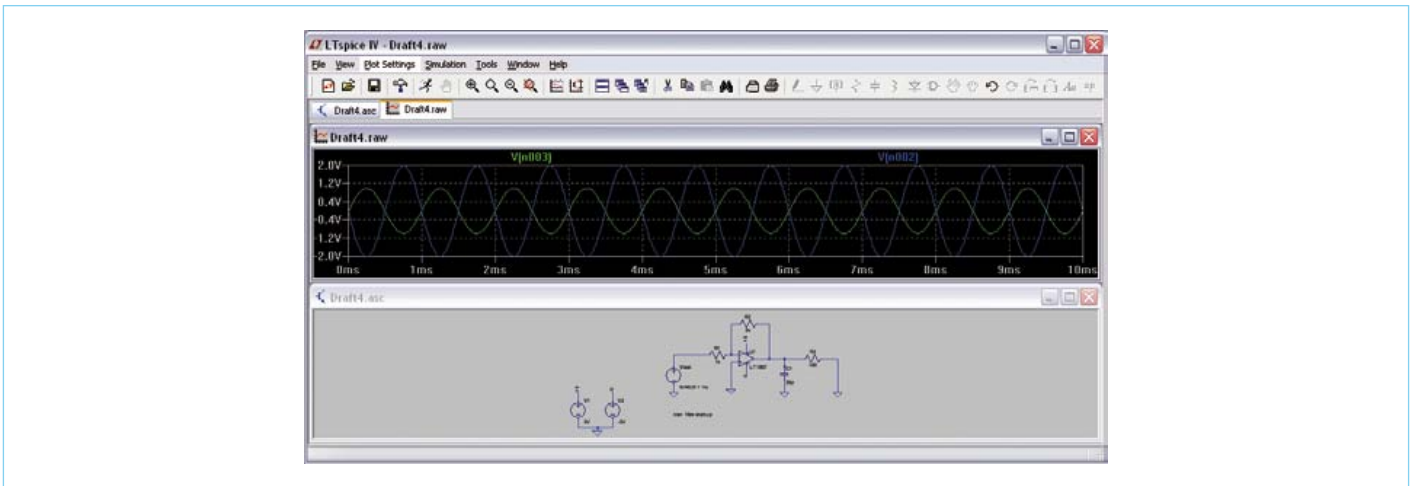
LTspice IV - Draft4.raw

File View Plot Settings Simulation Tools Window Help

Draft4.asc Draft4.raw

Draft4.raw

V(n003)

V(n002)

2.0V
1.2V
0.4V
-0.4V
-1.2V
-2.0V

0ms 1ms 2ms 3ms 4ms 5ms 6ms 7ms 8ms 9ms 10ms

Draft4.asc

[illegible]